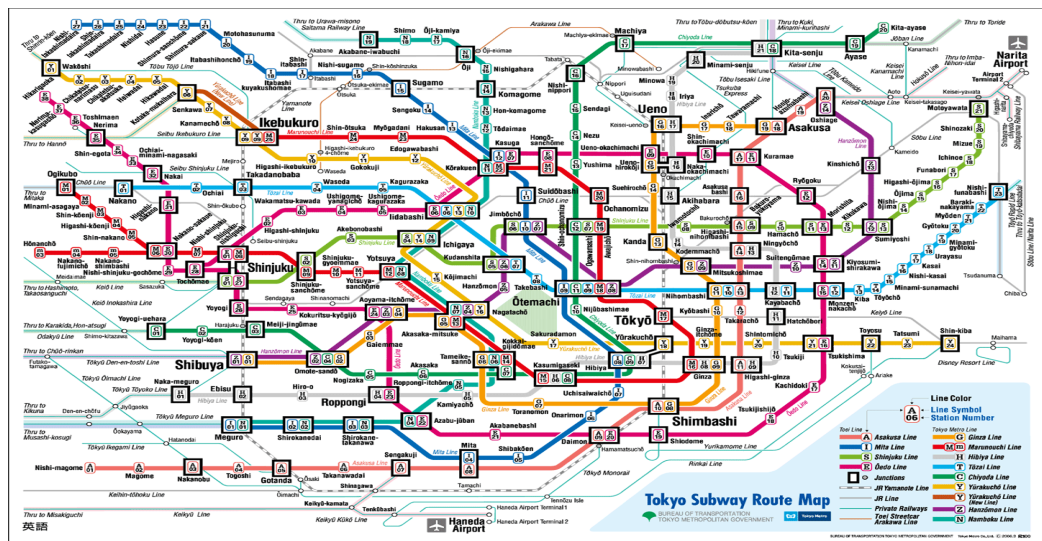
Tokyo Subway Route Map
BUREAU OF TRANSPORTATION TOKYO METROPOLITAN GOVERNMENT
Tokyo Metro

Line Color
Line Symbol
Station Number

Toei Line
Asakusa Line
Mita Line
Shinjuku Line
Ōedo Line
Junctions
JR Yamanote Line
JR Line
Private Railways
Toei Streetcar Arakawa Line

Tokyo Metro Line
Ginza Line
Marunouchi Line
Hibiya Line
Tōzai Line
Chiyoda Line
Yūrakuchō Line
Yūrakuchō Line (New Line)
Hanzōmon Line
Namboku Line

Ikebukuro
Shinjuku
Shibuya
Ueno
Asakusa
Tōkyō
Ōtemachi
Shimbashi
Roppongi
Meguro
Gotanda
Haneda Airport
Narita Airport
Akihabara
Kasuga
Iidabashi
Ichigaya
Yotsuya
Nagatachō
Kasumigaseki
Hibiya
Ginza
Daimon
Mita
Sengakuji
Shinagawa
Oshiage
Kita-senju
Machiya
Nishi-nippori
Komagome
Sugamo
Kudanshita
Jimbōchō
Ōchanomizu
Kanda
Nihombashi
Kayabachō
Monzen-nakachō
Kiyosumi-shirakawa
Sumiyoshi
Morishita
Ryōgoku
Ebisu
Naka-meguro
Akasaka-mitsuke
Aoyama-itchōme
Omote-sandō
Meiji-jingūmae
Harajuku
Tochōmae
Nakano
Ogikubo
Wakōshi
Hikarigaoka
Nerima
Toshimaen
Shin-kiba
Tsukishima
Toyosu
Tatsumi
Nishi-magome
Magome
Nakanobu
Togoshi
Shirokanedai
Shirokane-takanawa
Azabu-jūban
Kamiyachō
Toranomon
Onarimon
Uchisaiwaichō
Hamamatsuchō
Shiodome
Tsukiji
Tsukijishijō
Higashi-ginza
Kachidoki
Hatchōbori
Takaracho
Kyōbashi
Yūrakuchō
Sakuradamon
Nijūbashimae
Takebashi
Suidōbashi
Kōrakuen
Hongō-sanchōme
Yushima
Nezu
Sendagi
Hakusan
Sengoku
Nishigahara
Ōji
Ōji-kamiya
Shimo
Akabane-iwabuchi
Shin-itabashi
Itabashikuyakushomae
Takadanobaba
Waseda
Kagurazaka
Edogawabashi
Gokokuji
Higashi-ikebukuro
Kanamechō
Senkawa
Heiwadai
Hikawadai
Chikatetsu-narimasu
Chikatetsu-akatsuka
Motohasunuma
Shimura-sakaue
Shimura-sanchōme
Hasune
Nishidai
Takashimadaira
Shin-takashimadaira
Nishi-takashimadaira
Ochiai
Ochiai-minami-nagasaki
Shin-egota
Nakai
Higashi-nakano
Nakano-sakaue
Nishi-shinjuku
Shinjuku-sanchōme
Shinjuku-gyoemmae
Higashi-shinjuku
Wakamatsu-kawada
Ushigome-yanagichō
Ushigome-kagurazaka
Akebonobashi
Kojimachi
Hanzōmon
Kokkai-gijidōmae
Tameike-sannō
Roppongi-itchōme
Nogizaka
Gaienmae
Kokuritsu-kyōgijō
Sendagaya
Shinanomachi
Yoyogi
Hiro-o
Kamiyachō
Akasaka
Naka-okachimachi
Okachimachi
Ueno-okachimachi
Ueno-hirokōji
Inarichō
Tawaramachi
Kuramae
Asakusabashi
Bakuro-yokoyama
Higashi-nihombashi
Bakurochō
Kodemmachō
Ningyōchō
Hamachō
Suitengūmae
Mitsukoshimae
Shin-nihombashi
Minami-sunamachi
Nishi-kasai
Kasai
Urayasu
Minami-gyōtoku
Gyōtoku
Myōden
Baraki-nakayama
Nishi-funabashi
Higashi-ōjima
Ōjima
Nishi-ōjima
Funabori
Ichinoe
Mizue
Shinozaki
Motoyawata
Kinshichō
Kikukawa
Sumiyoshi
Honjo-azumabashi
Iriya
Minowa
Minami-senju
Kita-ayase
Ayase
Shin-okachimachi
Naka-okachimachi
Shin-koenji
Higashi-kōenji
Shin-nakano
Nakano-fujimichō
Nakano-shimbashi
Nishi-shinjuku-gochōme
Hōnanchō
Minami-asagaya
Shin-kōenji
Tsukishima
Kiba
Tōyōchō
Nishi-waseda
Zōshigaya
Higashi-ikebukuro
Ōtsuka
Shin-ōtsuka
Myōgadani
Nishi-sugamo
Kasuga
Shin-ochanomizu
Ogawamachi
Awajichō
Kodenmacho
Hongō-sanchōme
Tōdaimae
Hon-komagome

Thru to Urawa-misono
Saitama Railway Line
Thru to Tōbu-dōbutsu-kōen
Thru to Kuki, Minami-kurihashi
Thru to Toride
Arakawa Line
Chiyoda Line
Jōban Line
Tōbu Tōjō Line
Seibu Ikebukuro Line
Thru to Hannō
Seibu Shinjuku Line
Thru to Mitaka
Chūō Line
Thru to Hashimoto, Takaosanguchi
Keiō Inokashira Line
Thru to Karakida, Hon-atsugi
Odakyū Line
Thru to Chūō-rinkan
Tōkyū Den-en-toshi Line
Tōkyū Ōimachi Line
Tōkyū Tōyoko Line
Thru to Kikuna
Tōkyū Meguro Line
Thru to Musashi-kosugi
Tōkyū Ikegami Line
Keihin-tōhoku Line
Thru to Misakiguchi
Keikyū Line
Keikyū Kūkō Line
Tōkyō Monorail
Rinkai Line
Yurikamome Line
Keiyō Line
Disney Resort Line
Maihama
Tōzai Line
Shinjuku Line
Keisei Line
Keisei Oshiage Line
Tōbu Isesaki Line
Tsukuba Express
Thru to Narita Airport
Narita Airport Terminal 2
Haneda Airport Terminal 1
Haneda Airport Terminal 2
Tsudanuma
Chiba
Nishi-funabashi
Keisei Kanamachi
Kanamachi
Takenotsuka
Ōtsuka
Mejiro
Tamachi
Ōimachi
Ōsaki
Gotanda
Kitashinagawa
Ebisu
Komaba-tōdaimae
Yoyogi-uehara
Jiyūgaoka
Denenchōfu
Ōokayama
Hatanodai
Futako-tamagawa
Tenkūbashi
Tennōzu Isle
Shin-koiwa
Nippori
Kita-senju
Minowabashi
Machiya-ekimae
Nippori
Uguisudani
Ōji-ekimae
Tabata
Keisei-ueno
Higashi-nihombashi
Shimura-sakaue
Aoto
Kokusai-tenjijō
Ariake
Shinonome
Tokyo Big Sight
Kamiyachō
Shinagawa
Tamachi
Keikyū Kamata
英語